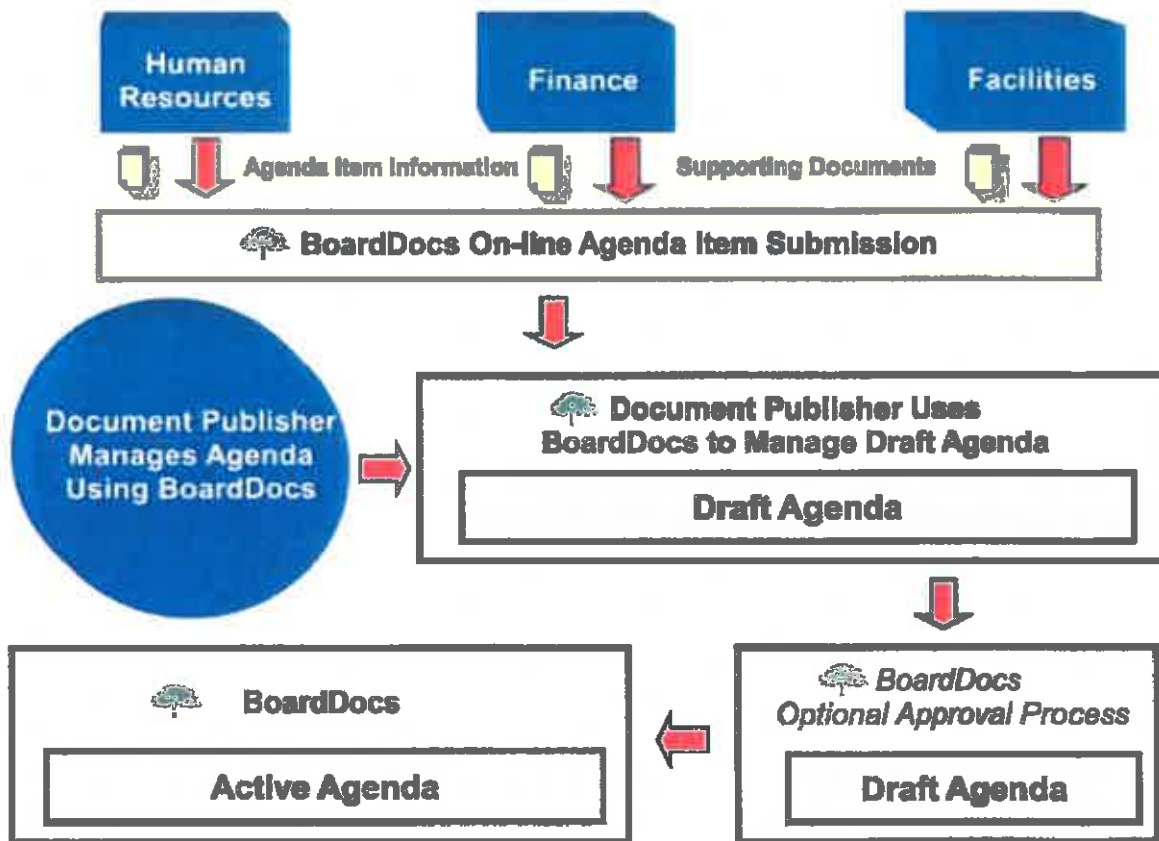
Human Resources

Finance

Facilities

Agenda Item Information

Supporting Documents

BoardDocs On-line Agenda Item Submission

Document Publisher Manages Agenda Using BoardDocs

Document Publisher Uses BoardDocs to Manage Draft Agenda

Draft Agenda

BoardDocs

Active Agenda

BoardDocs Optional Approval Process

Draft Agenda